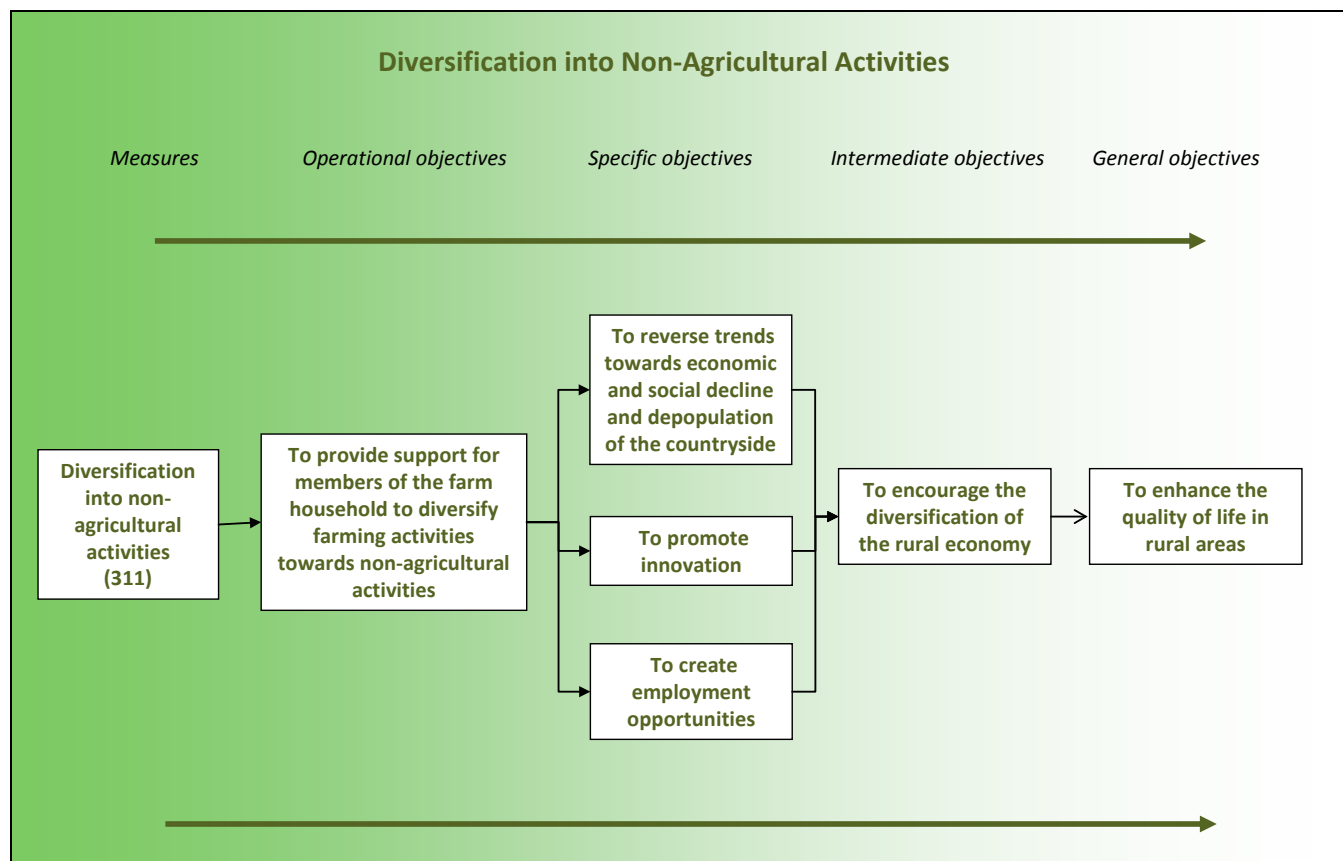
Diversification into Non-Agricultural Activities

Measures

Operational objectives

Specific objectives

Intermediate objectives

General objectives

Diversification into non-agricultural activities (311)

To provide support for members of the farm household to diversify farming activities towards non-agricultural activities

To reverse trends towards economic and social decline and depopulation of the countryside

To promote innovation

To create employment opportunities

To encourage the diversification of the rural economy

To enhance the quality of life in rural areas